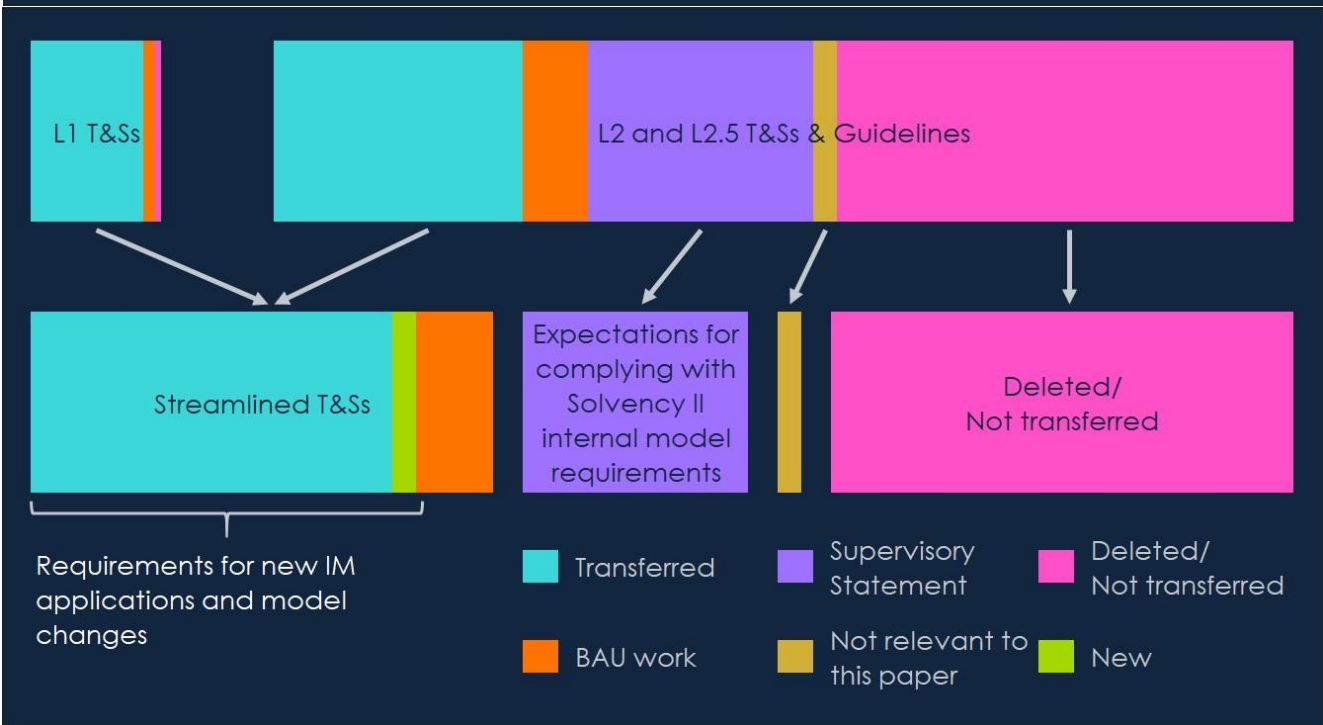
L1 T&Ss

L2 and L2.5 T&Ss & Guidelines

Streamlined T&Ss

Expectations for complying with Solvency II internal model requirements

Deleted/
Not transferred

Requirements for new IM applications and model changes

Transferred

Supervisory Statement

Deleted/
Not transferred

BAU work

Not relevant to this paper

New